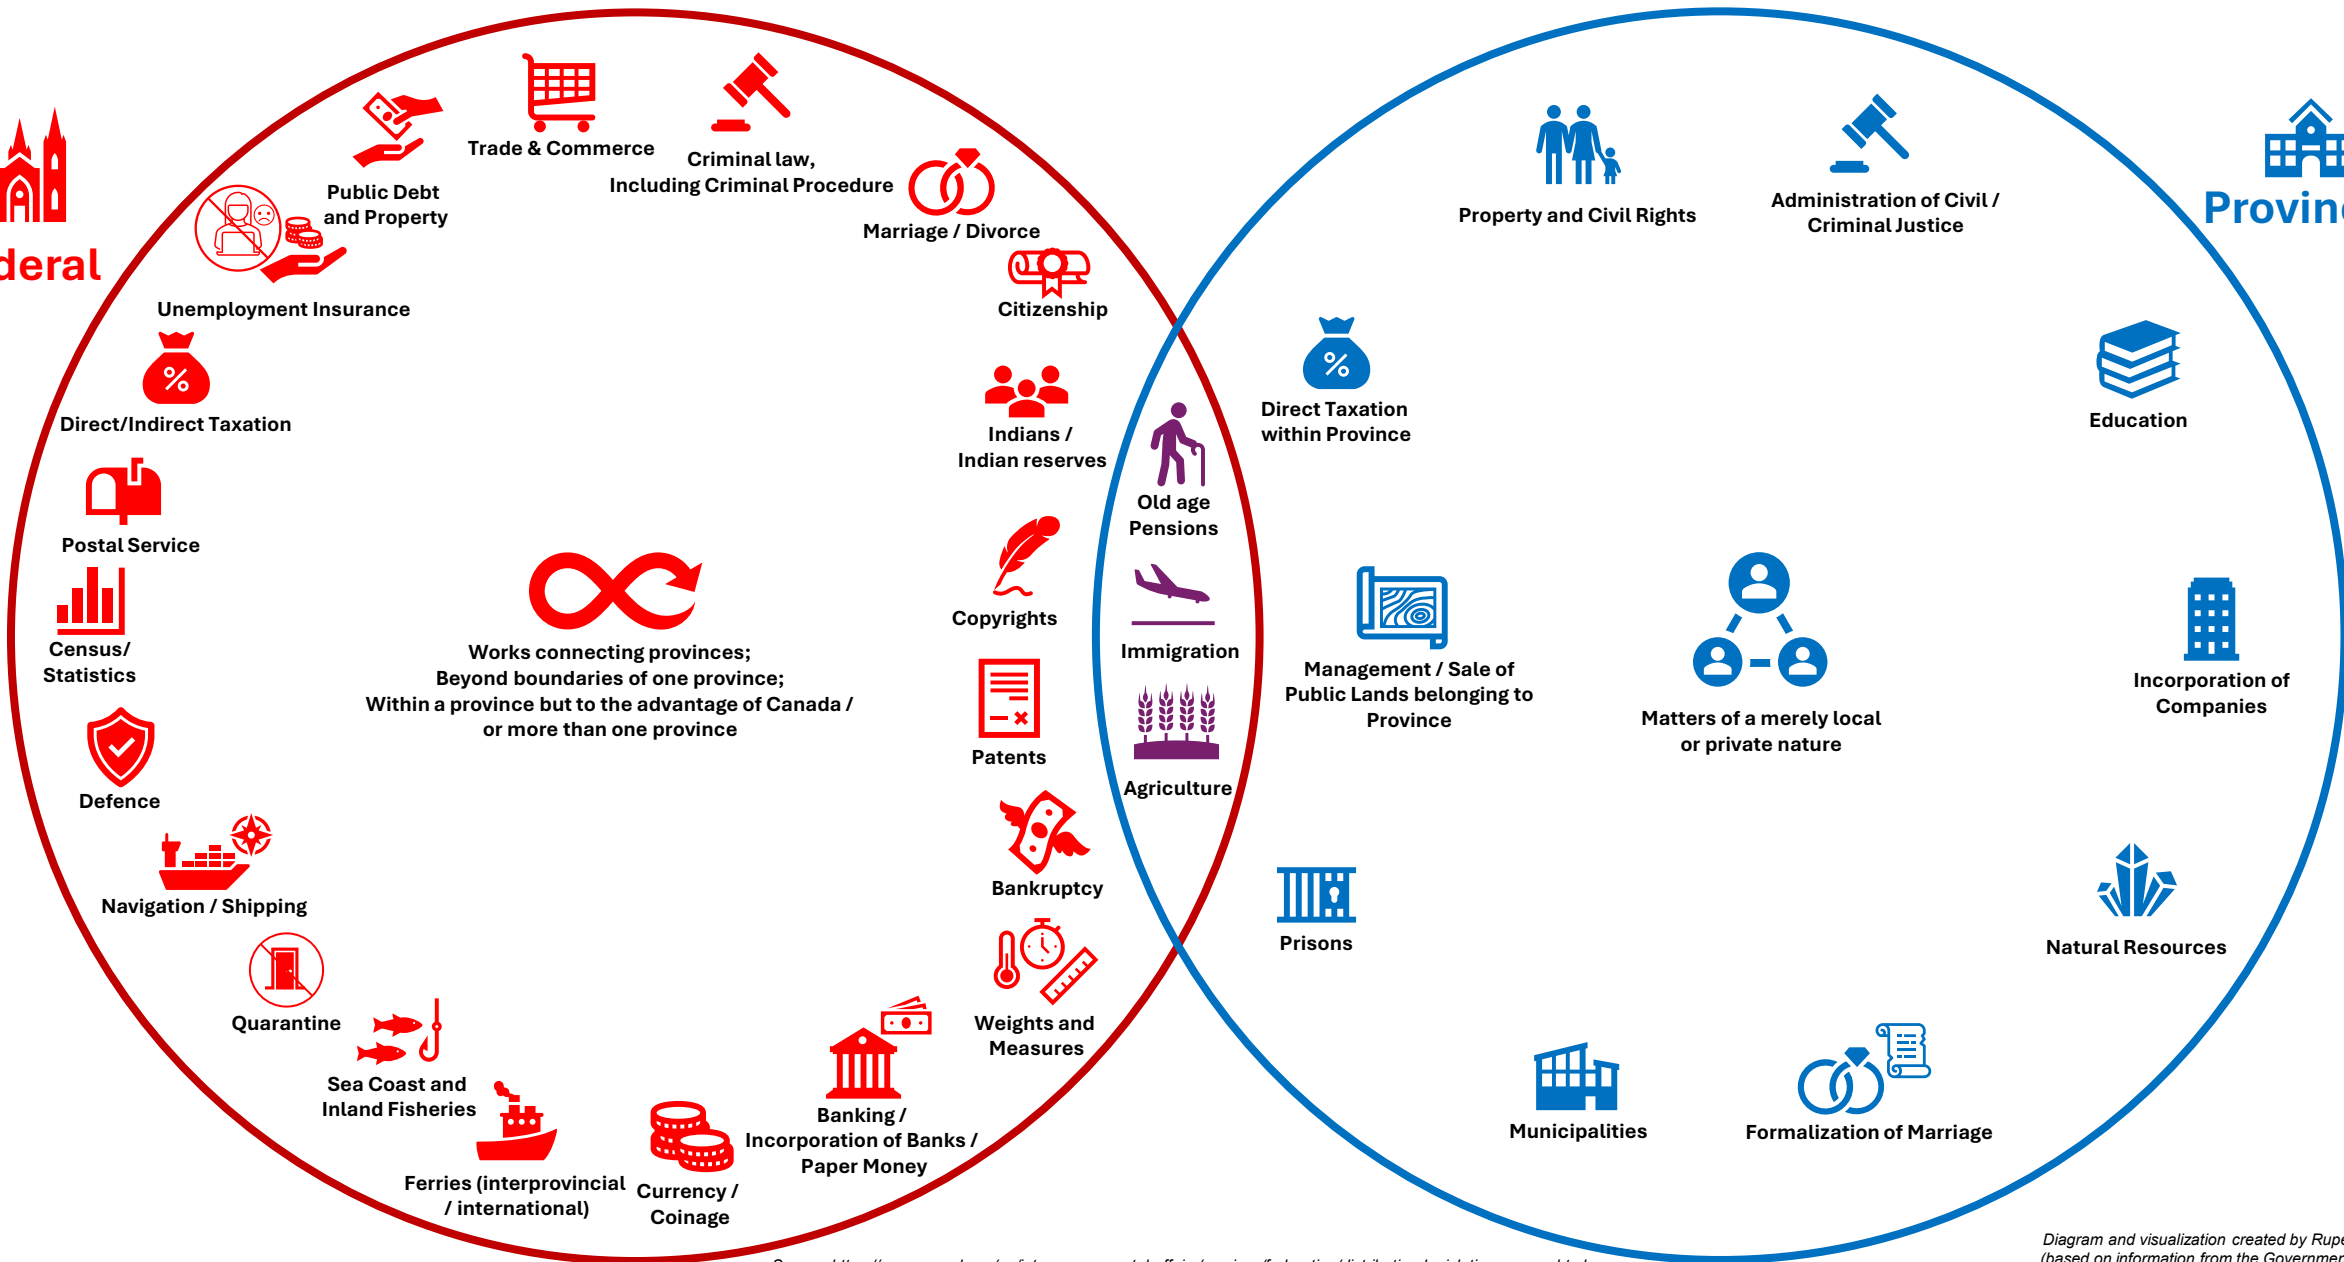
deral

Public Debt and Property

Trade & Commerce

Criminal law, Including Criminal Procedure

Marriage / Divorce

Unemployment Insurance

Citizenship

Direct/Indirect Taxation

Indians / Indian reserves

Postal Service

Census/ Statistics

Works connecting provinces; Beyond boundaries of one province; Within a province but to the advantage of Canada / or more than one province

Copyrights

Patents

Defence

Bankruptcy

Navigation / Shipping

Weights and Measures

Quarantine

Sea Coast and Inland Fisheries

Banking / Incorporation of Banks / Paper Money

Ferries (interprovincial / international)

Currency / Coinage

Old age Pensions

Immigration

Agriculture

Provin

Property and Civil Rights

Administration of Civil / Criminal Justice

Direct Taxation within Province

Education

Management / Sale of Public Lands belonging to Province

Matters of a merely local or private nature

Incorporation of Companies

Prisons

Natural Resources

Municipalities

Formalization of Marriage

Diagram and visualization created by Rupe
(based on information from the Governmen

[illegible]